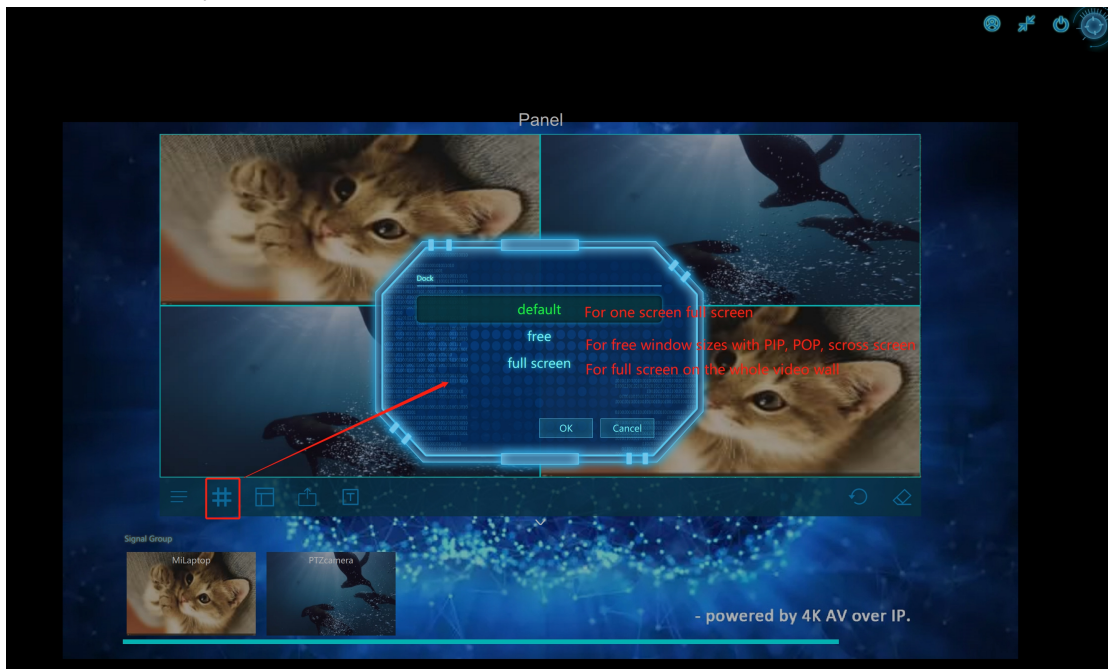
Panel

Dock

default For one screen full screen

free For free window sizes with PIP, POP, scross screen

full screen For full screen on the whole video wall

OK Cancel

Signal Group

MiLaptop

PTZcamera

- powered by 4K AV over IP.